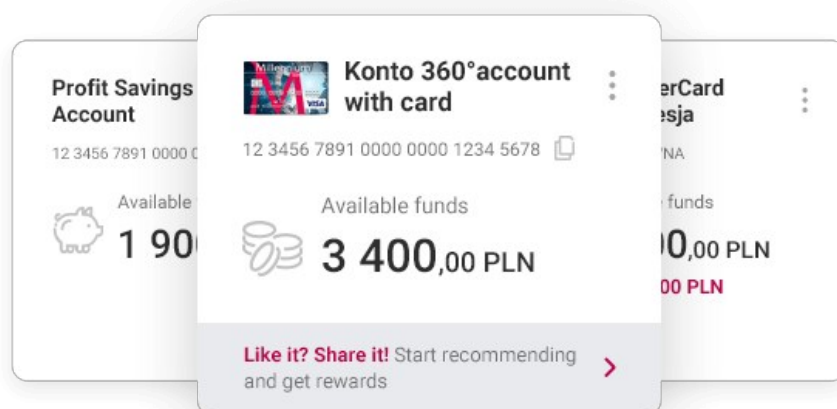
Profit Savings Account

12 3456 7891 0000 0

Available

1 90

Millennium

VISA

Konto 360°account with card

12 3456 7891 0000 0000 1234 5678

Available funds

3 400,00 PLN

Like it? Share it! Start recommending and get rewards

erCard esja

VNA

funds

0,00 PLN

00 PLN